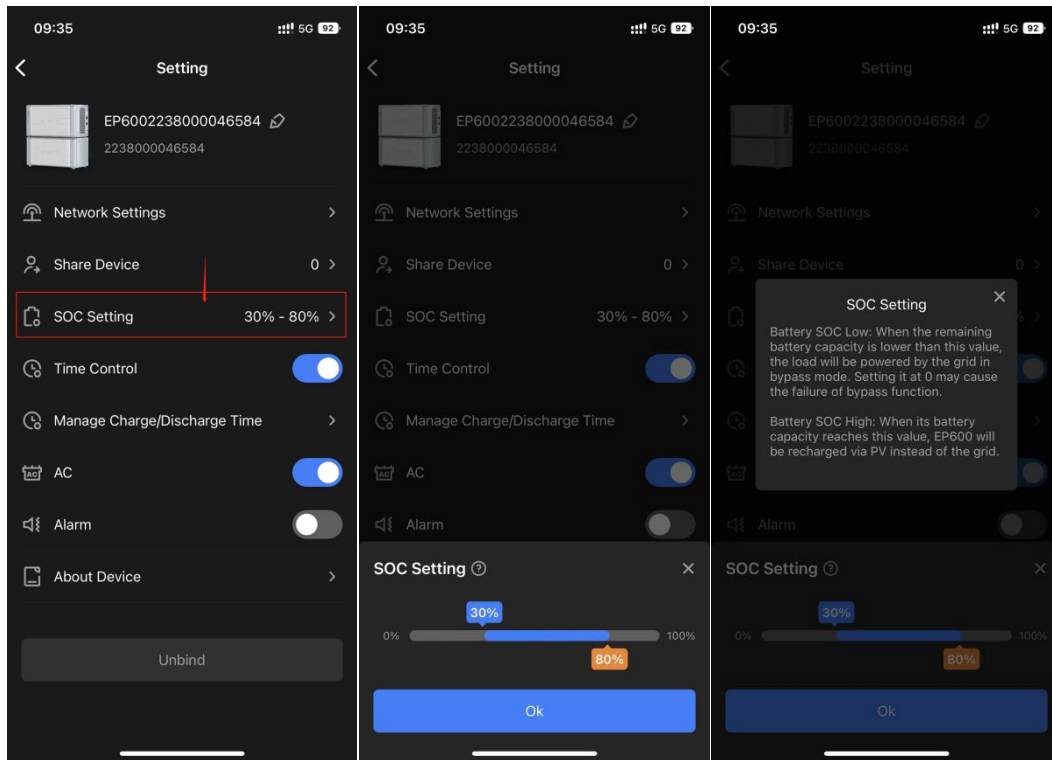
09:35
5G 92

Setting

EP6002238000046584
2238000046584

Network Settings

Share Device 0

SOC Setting 30% - 80%

Time Control

Manage Charge/Discharge Time

AC

Alarm

About Device

Unbind

09:35
5G 92

Setting

EP6002238000046584
2238000046584

Network Settings

Share Device 0

SOC Setting 30% - 80%

Time Control

Manage Charge/Discharge Time

AC

Alarm

SOC Setting

30%
0% 100%
80%

Ok

09:35
5G 92

Setting

EP6002238000046584
2238000046584

Network Settings

Share Device 0

SOC Setting

Battery SOC Low: When the remaining battery capacity is lower than this value, the load will be powered by the grid in bypass mode. Setting it at 0 may cause the failure of bypass function.

Battery SOC High: When its battery capacity reaches this value, EP600 will be recharged via PV instead of the grid.

Alarm

SOC Setting

30%
0% 100%
80%

Ok